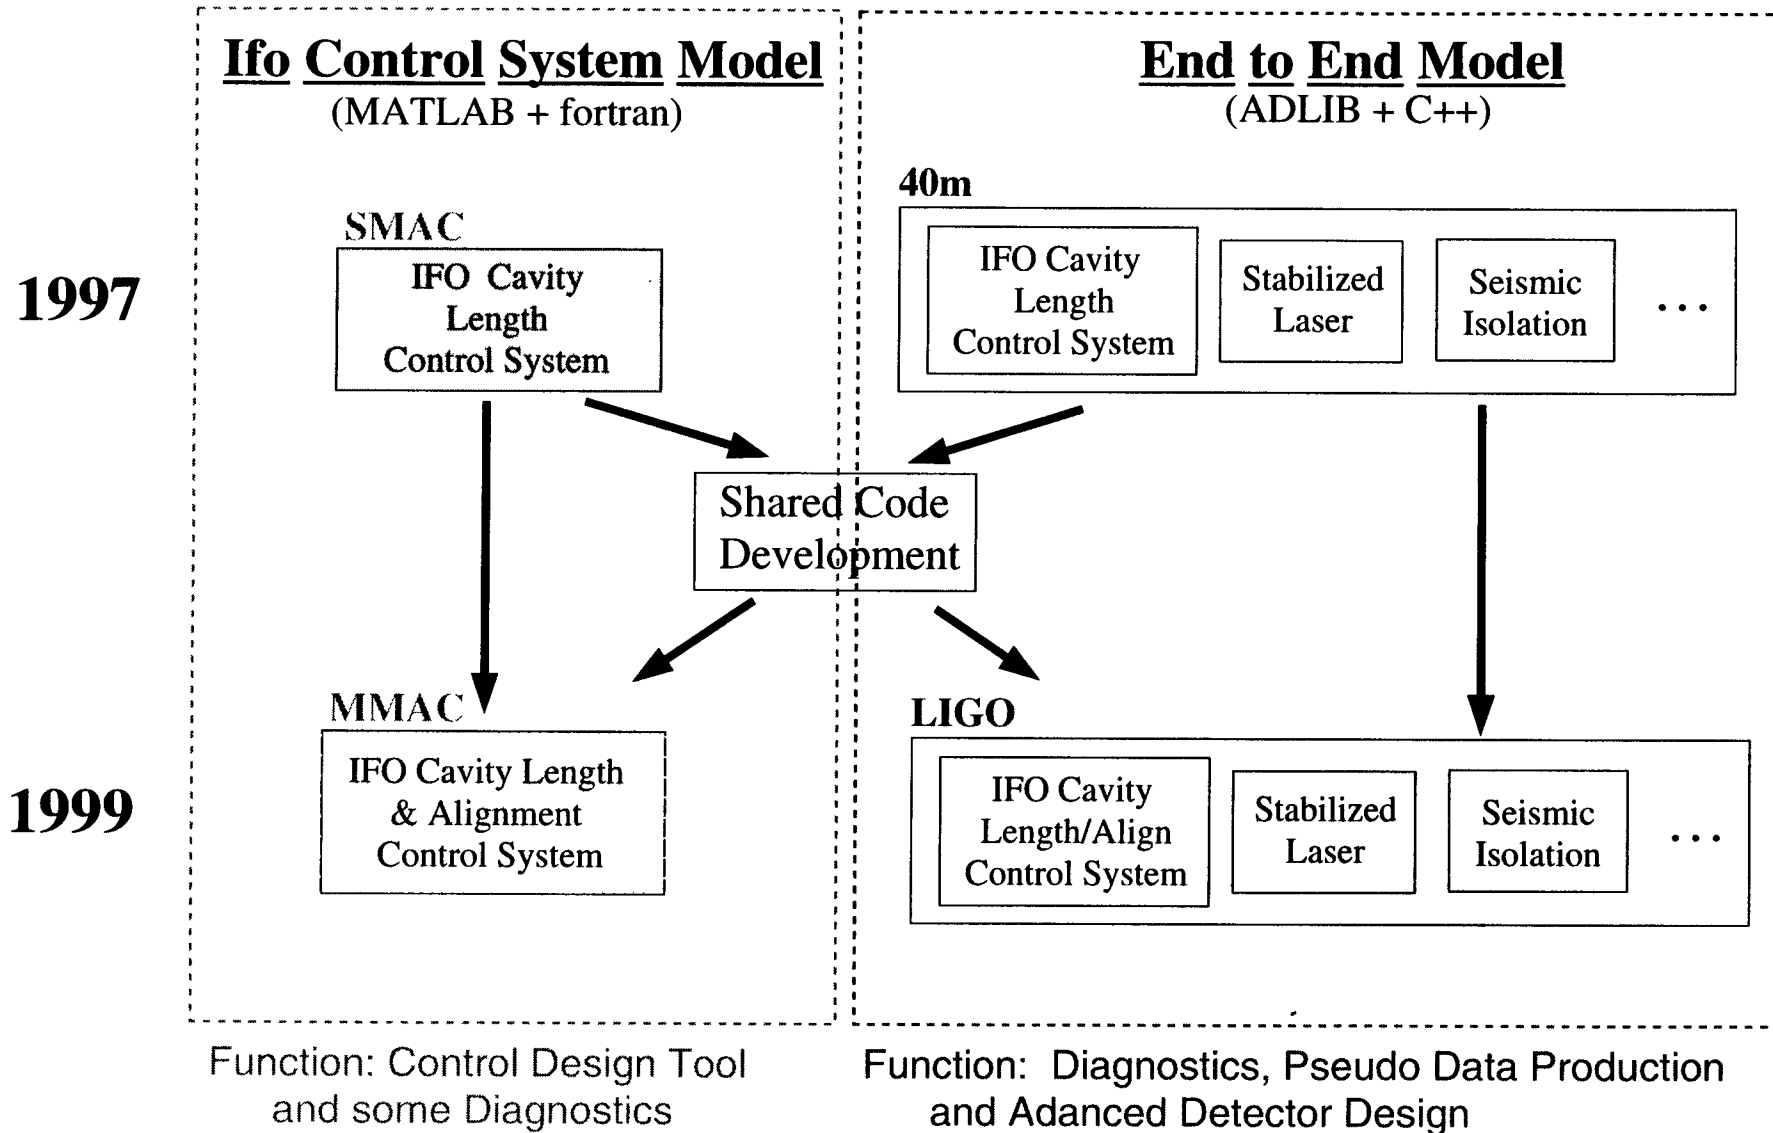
Ifo Control System Model
(MATLAB + fortran)

End to End Model
(ADLIB + C++)

40m

SMAC

1997

IFO Cavity Length Control System

IFO Cavity Length Control System

Stabilized Laser

Seismic Isolation

. . .

Shared Code Development

MMAC

LIGO

1999

IFO Cavity Length & Alignment Control System

IFO Cavity Length/Align Control System

Stabilized Laser

Seismic Isolation

. . .

Function: Control Design Tool and some Diagnostics

Function: Diagnostics, Pseudo Data Production and Adanced Detector Design